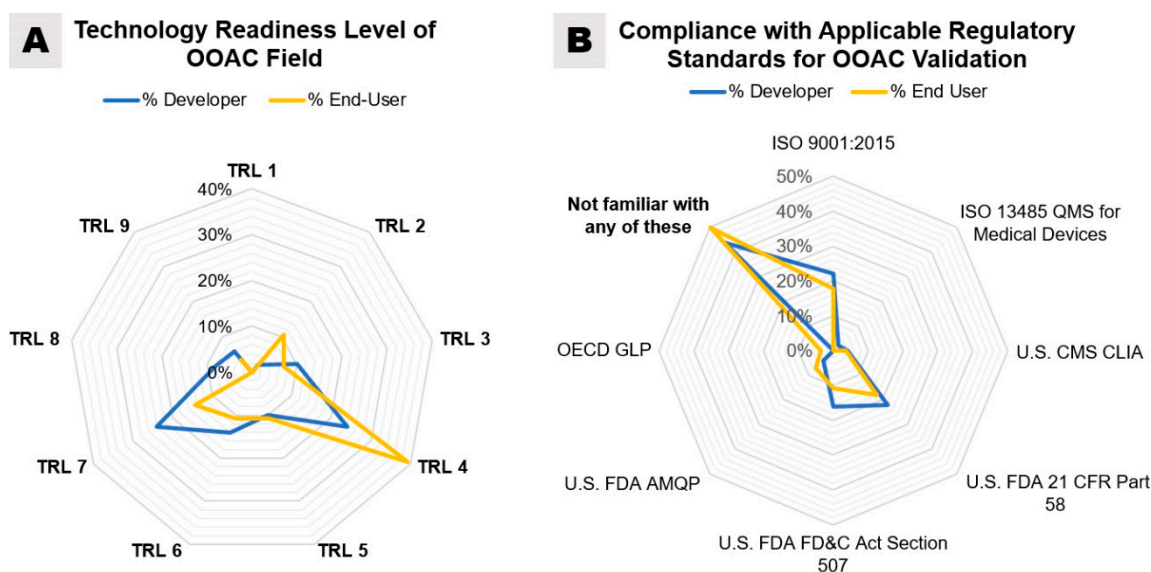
A

Technology Readiness Level of OOAC Field

% Developer
% End-User

TRL 1
40%
30%
20%
10%
0%
TRL 2
TRL 3
TRL 4
TRL 5
TRL 6
TRL 7
TRL 8
TRL 9

B

Compliance with Applicable Regulatory Standards for OOAC Validation

% Developer
% End User

ISO 9001:2015
50%
40%
30%
20%
10%
0%
ISO 13485 QMS for Medical Devices
U.S. CMS CLIA
U.S. FDA 21 CFR Part 58
U.S. FDA FD&C Act Section 507
U.S. FDA AMQP
OECD GLP
Not familiar with any of these